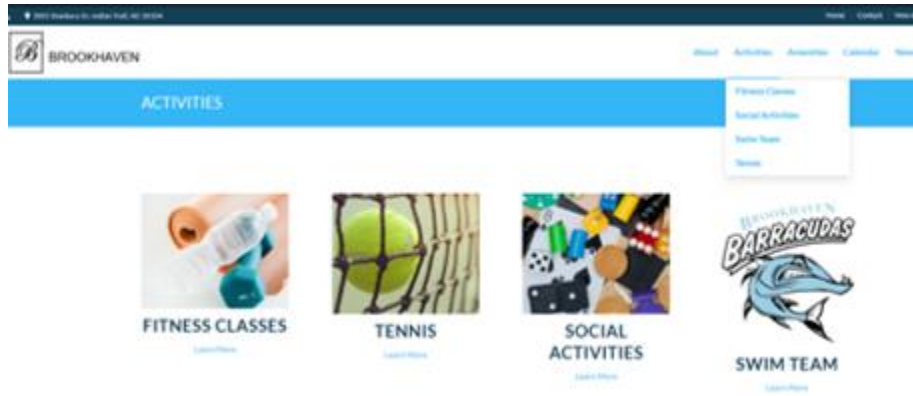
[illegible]

Home Contact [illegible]

BROOKHAVEN

About Activities Amenities Calendar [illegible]

ACTIVITIES

Fitness Classes
Social Activities
Swim Team
Tennis

FITNESS CLASSES
Learn More

TENNIS
Learn More

SOCIAL ACTIVITIES
Learn More

BROOKHAVEN
BARRACUDAS

SWIM TEAM
Learn More